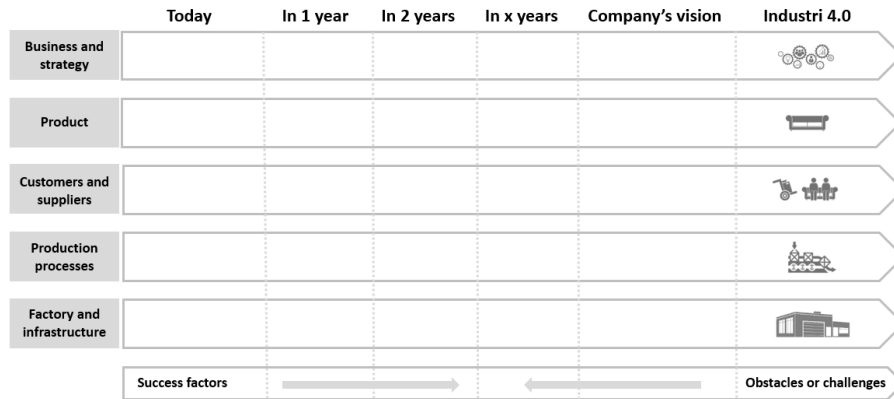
| | Today | In 1 year | In 2 years | In x years | Company's vision | Industri 4.0 |
|---|---|---|---|---|---|---|
| Business and strategy | | | | | | |
| Product | | | | | | |
| Customers and suppliers | | | | | | |
| Production processes | | | | | | |
| Factory and infrastructure | | | | | | |

Success factors

Obstacles or challenges